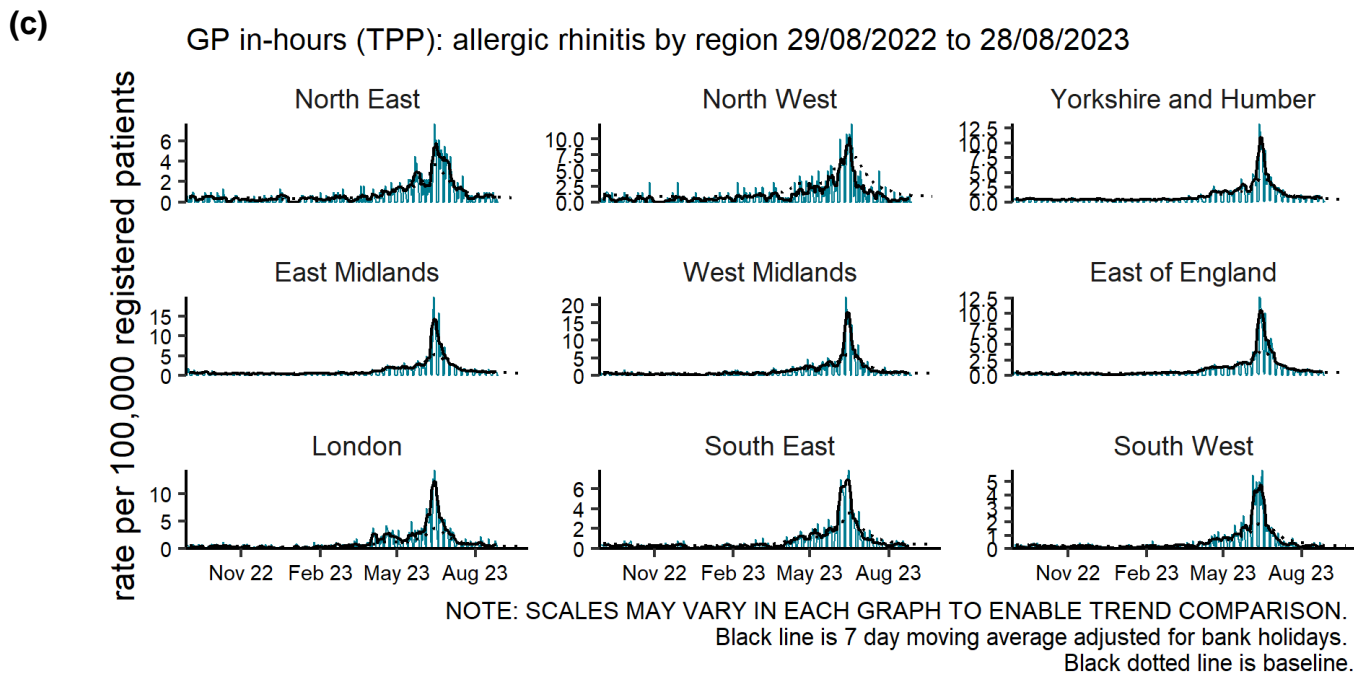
(c)

GP in-hours (TPP): allergic rhinitis by region 29/08/2022 to 28/08/2023

rate per 100,000 registered patients

North East
6
4
2
0

North West
10.0
7.5
5.0
2.5
0.0

Yorkshire and Humber
12.5
10.0
7.5
5.0
2.5
0.0

East Midlands
15
10
5
0

West Midlands
20
15
10
5
0

East of England
12.5
10.0
7.5
5.0
2.5
0.0

London
10
5
0

South East
6
4
2
0

South West
5
4
3
2
1
0

Nov 22 Feb 23 May 23 Aug 23

Nov 22 Feb 23 May 23 Aug 23

Nov 22 Feb 23 May 23 Aug 23

NOTE: SCALES MAY VARY IN EACH GRAPH TO ENABLE TREND COMPARISON.
Black line is 7 day moving average adjusted for bank holidays.
Black dotted line is baseline.